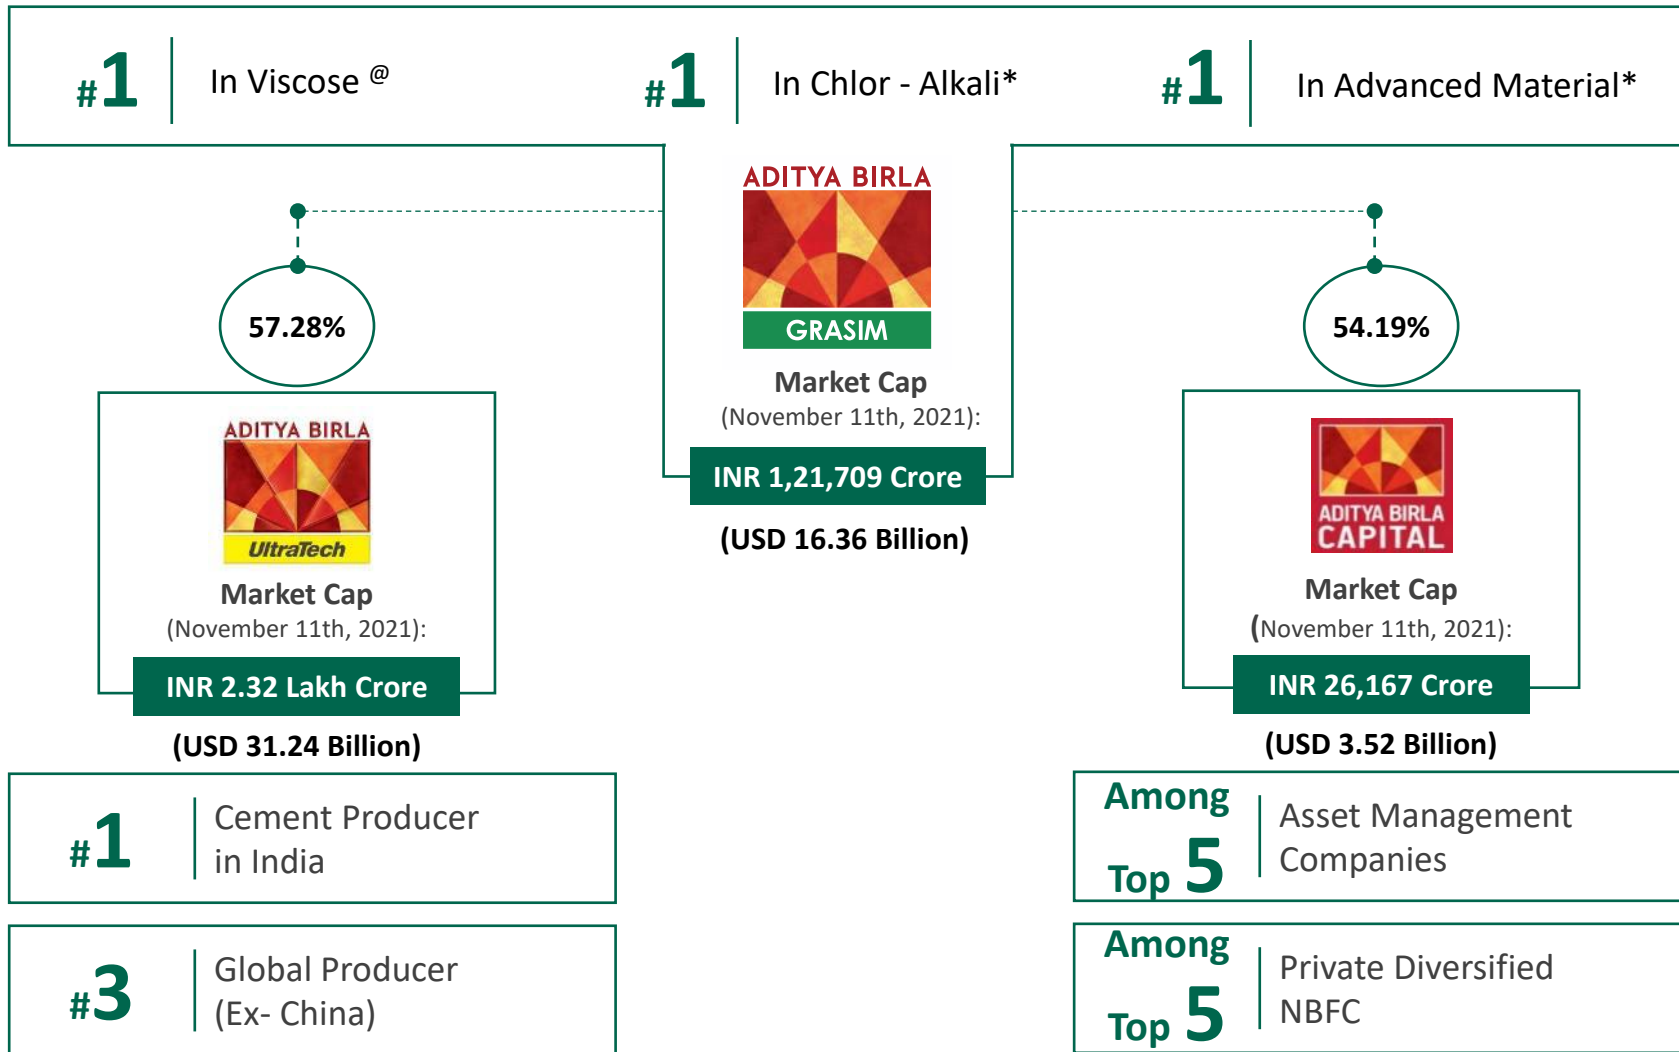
#1 In Viscose @

#1 In Chlor - Alkali*

#1 In Advanced Material*

ADITYA BIRLA
GRASIM
Market Cap
(November 11th, 2021):
INR 1,21,709 Crore
(USD 16.36 Billion)

57.28%

ADITYA BIRLA
UltraTech
Market Cap
(November 11th, 2021):
INR 2.32 Lakh Crore
(USD 31.24 Billion)

54.19%

ADITYA BIRLA
CAPITAL
Market Cap
(November 11th, 2021):
INR 26,167 Crore
(USD 3.52 Billion)

#1 Cement Producer in India

#3 Global Producer (Ex- China)

Among Top 5 Asset Management Companies

Among Top 5 Private Diversified NBFC